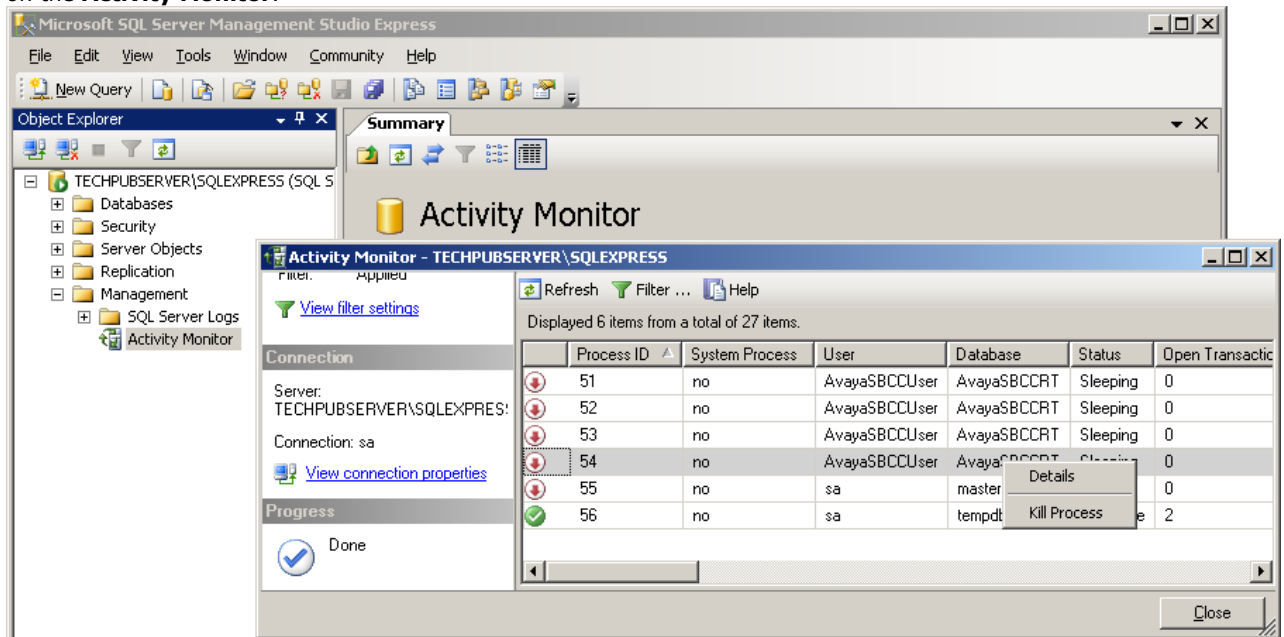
Microsoft SQL Server Management Studio Express

File Edit View Tools Window Community Help

New Query

Object Explorer

TECHPUBSERVER\SQLEXPRESS (SQL S
Databases
Security
Server Objects
Replication
Management
SQL Server Logs
Activity Monitor

Summary

Activity Monitor

Activity Monitor - TECHPUBSERVER\SQLEXPRESS

Filter: Applied

View filter settings

Connection

Server: TECHPUBSERVER\SQLEXPRES

Connection: sa

View connection properties

Progress

Done

Refresh Filter ... Help

Displayed 6 items from a total of 27 items.

| | Process ID | System Process | User | Database | Status | Open Transactic |
|---|---|---|---|---|---|---|
| | 51 | no | AvayaSBCCUser | AvayaSBCCRT | Sleeping | 0 |
| | 52 | no | AvayaSBCCUser | AvayaSBCCRT | Sleeping | 0 |
| | 53 | no | AvayaSBCCUser | AvayaSBCCRT | Sleeping | 0 |
| | 54 | no | AvayaSBCCUser | Avaya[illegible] | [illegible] | 0 |
| | 55 | no | sa | master | | 0 |
| | 56 | no | sa | tempdb | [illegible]e | 2 |

Details
Kill Process

Close